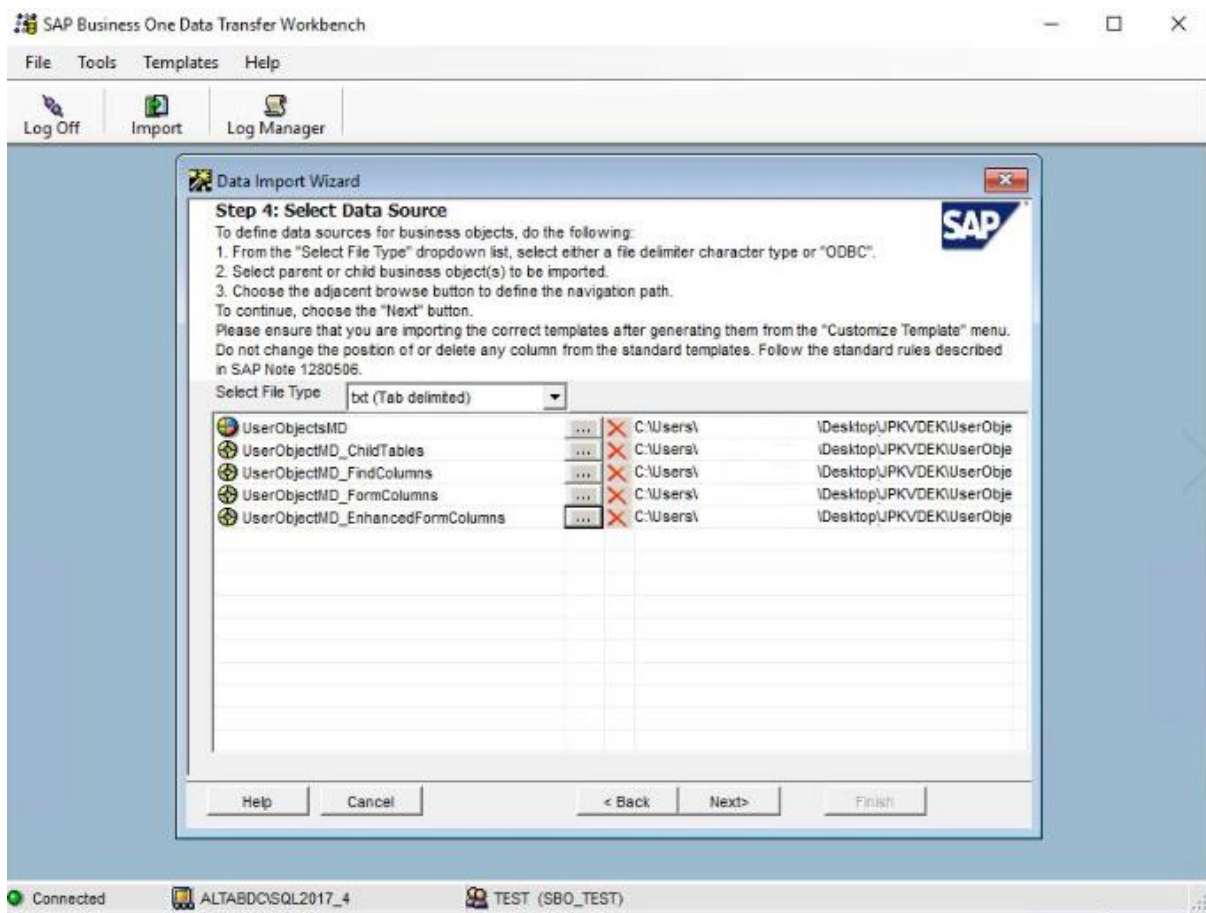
SAP Business One Data Transfer Workbench

File Tools Templates Help

Log Off Import Log Manager

Data Import Wizard

Step 4: Select Data Source
To define data sources for business objects, do the following:
1. From the "Select File Type" dropdown list, select either a file delimiter character type or "ODBC".
2. Select parent or child business object(s) to be imported.
3. Choose the adjacent browse button to define the navigation path.
To continue, choose the "Next" button.
Please ensure that you are importing the correct templates after generating them from the "Customize Template" menu.
Do not change the position of or delete any column from the standard templates. Follow the standard rules described in SAP Note 1280506.

SAP

Select File Type txt (Tab delimited)

| | | | |
|---|---|---|---|
| UserObjectsMD | ... | C:\Users\ | \Desktop\JPKVDEK\UserObje |
| UserObjectMD_ChildTables | ... | C:\Users\ | \Desktop\JPKVDEK\UserObje |
| UserObjectMD_FindColumns | ... | C:\Users\ | \Desktop\JPKVDEK\UserObje |
| UserObjectMD_FormColumns | ... | C:\Users\ | \Desktop\JPKVDEK\UserObje |
| UserObjectMD_EnhancedFormColumns | ... | C:\Users\ | \Desktop\JPKVDEK\UserObje |

Help Cancel < Back Next> Finish

Connected ALTABDC\SQL2017_4 TEST (SBO_TEST)